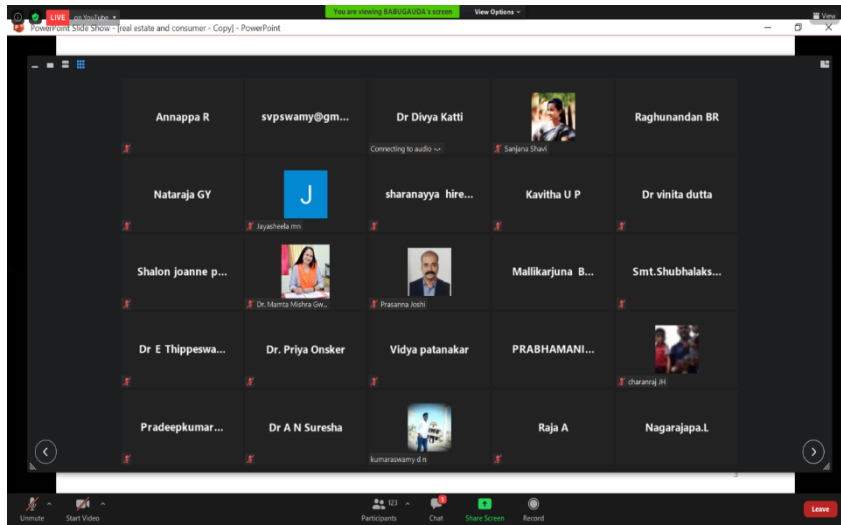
LIVE on YouTube
You are viewing BABUGAUDA's screen
View Options
View
PowerPoint Slide Show - [real estate and consumer - Copy] - PowerPoint

Annappa R
svpswamy@gm...
Dr Divya Katti
Connecting to audio
Sanjana Shavi
Raghunandan BR

Nataraja GY
J
Jayasheela mn
sharanayya hire...
Kavitha U P
Dr vinita dutta

Shalon joanne p...
Dr. Mamta Mishra Gw...
Prasanna Joshi
Mallikarjuna B...
Smt.Shubhalaks...

Dr E Thippeswa...
Dr. Priya Onsker
Vidya patanakar
PRABHAMANI...
charanraj JH

Pradeepkumar...
Dr A N Suresha
kumaraswamy d n
Raja A
Nagarajapa.L

Unmute
Start Video
123
Participants
Chat
Share Screen
Record
Leave